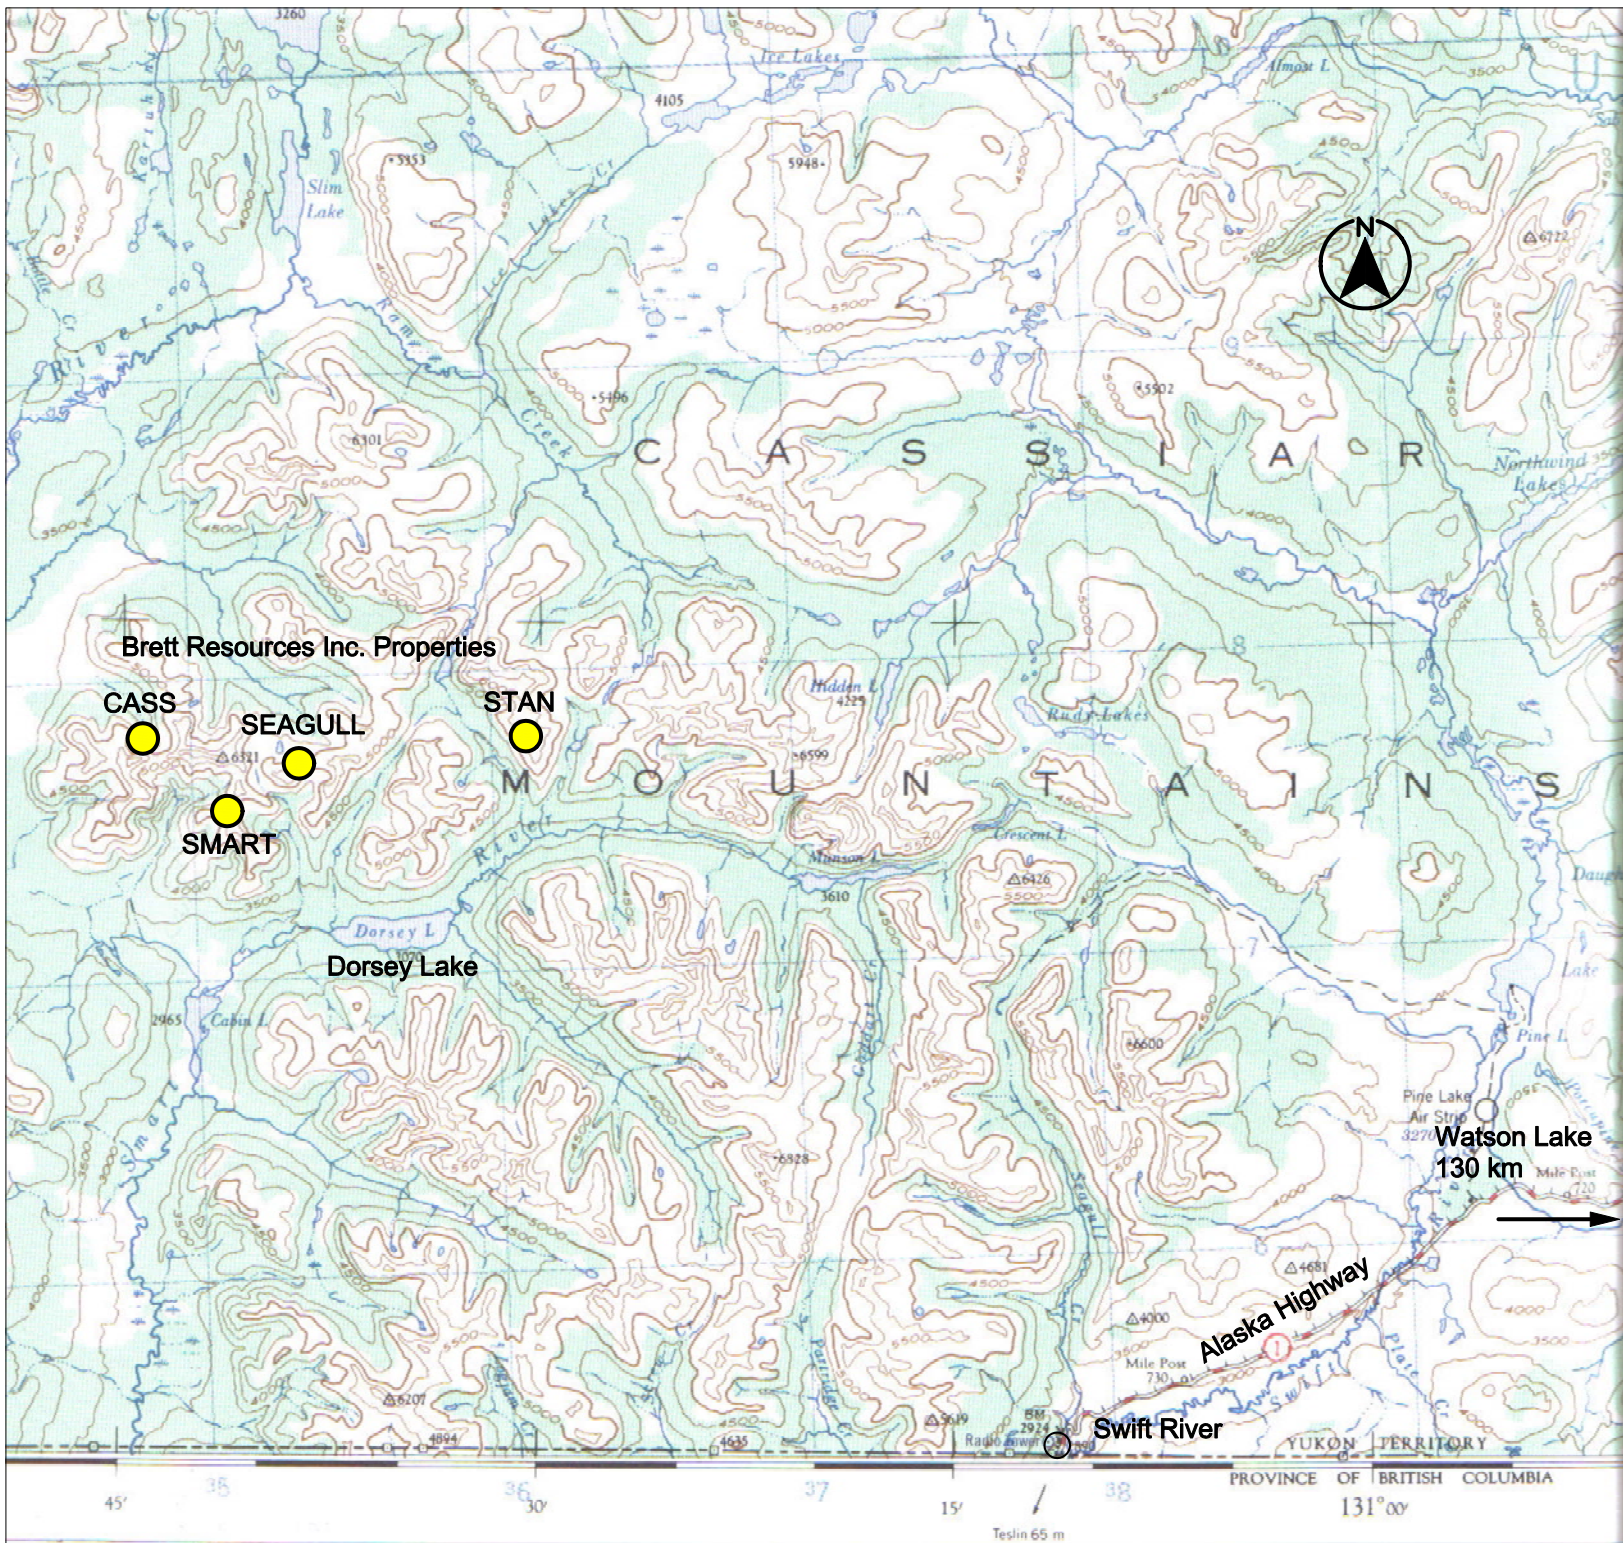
3260
Ice Lakes
Almost L.
4105
5353
5948
Slim Lake
N
6722
River
Rams
Creek
5196
5502
6301
C A S S I A R
Northwind Lakes
Brett Resources Inc. Properties
CASS
SEAGULL
STAN
Hidden L.
4225
Rudy Lakes
6599
6321
M O U N T A I N S
SMART
River
Crescent L.
Munson L.
3610
6426
Dorsey L.
Dorsey Lake
2965
Cabin L.
6600
Pine L.
Pine Lake Air Strip
Watson Lake 130 km
Mile Post 720
6828
Seagull
4681
Alaska Highway
4000
Mile Post 730
6207
5619
4894
4635
BM 2924
Radio River
Swift River
Swift
YUKON TERRITORY
PROVINCE OF BRITISH COLUMBIA
45′
35
36
30′
37
15′
38
131°00′
Teslin 65 m